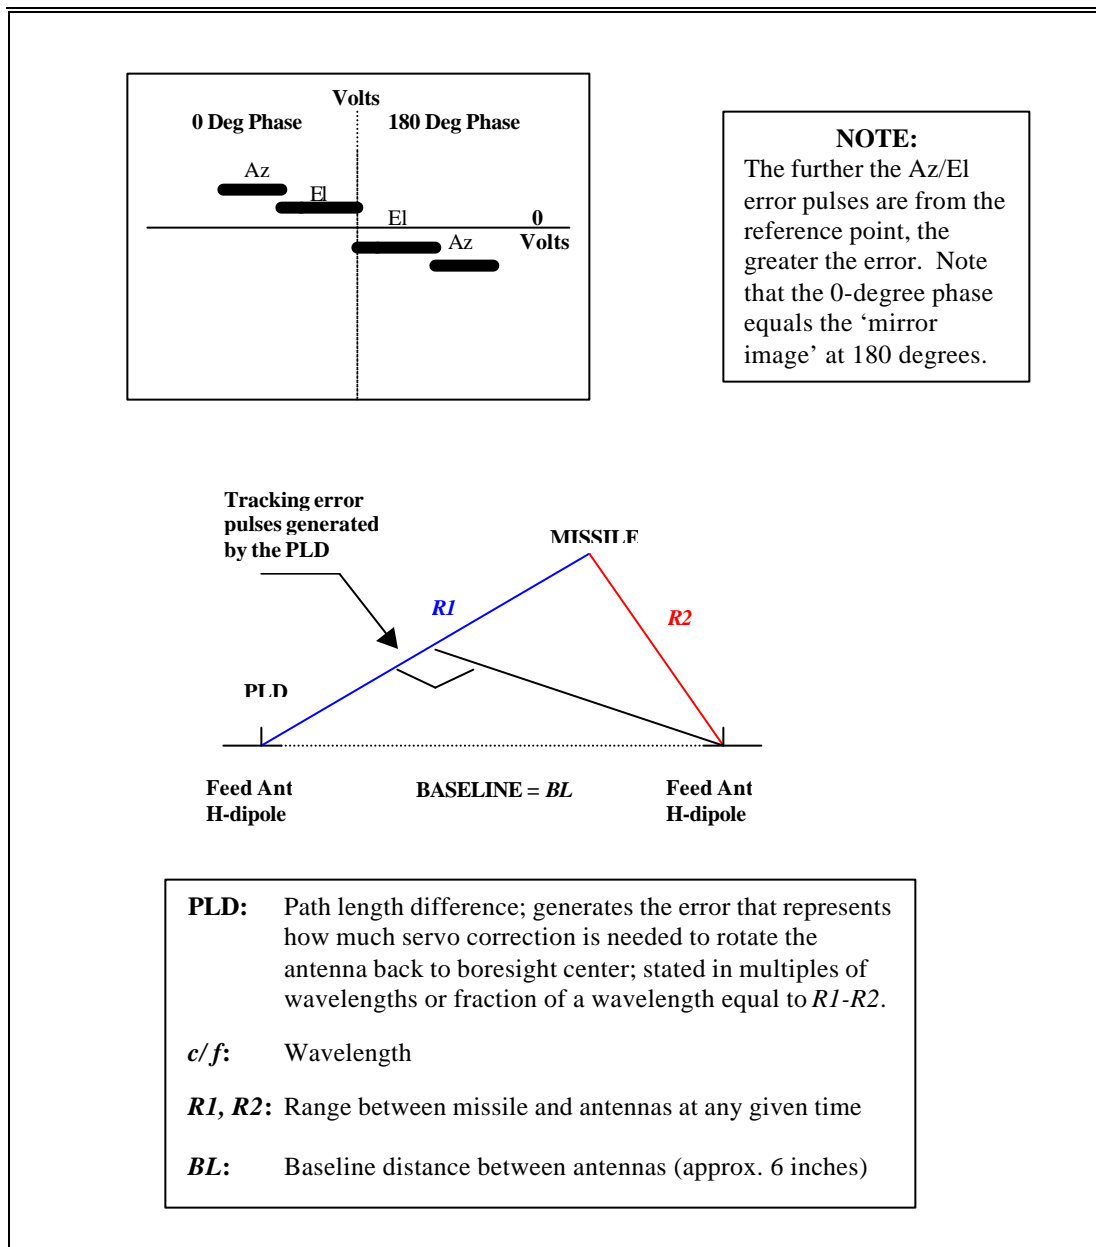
Volts
0 Deg Phase
180 Deg Phase
Az
El
El
0
Az
Volts

NOTE:
The further the Az/El error pulses are from the reference point, the greater the error. Note that the 0-degree phase equals the 'mirror image' at 180 degrees.

Tracking error pulses generated by the PLD
MISSILE
R1
R2
PLD
Feed Ant
H-dipole
BASELINE = BL
Feed Ant
H-dipole

| | |
|---|---|
| **PLD:** | Path length difference; generates the error that represents how much servo correction is needed to rotate the antenna back to boresight center; stated in multiples of wavelengths or fraction of a wavelength equal to *R1-R2*. |
| *c/f*: | Wavelength |
| *R1, R2*: | Range between missile and antennas at any given time |
| *BL*: | Baseline distance between antennas (approx. 6 inches) |